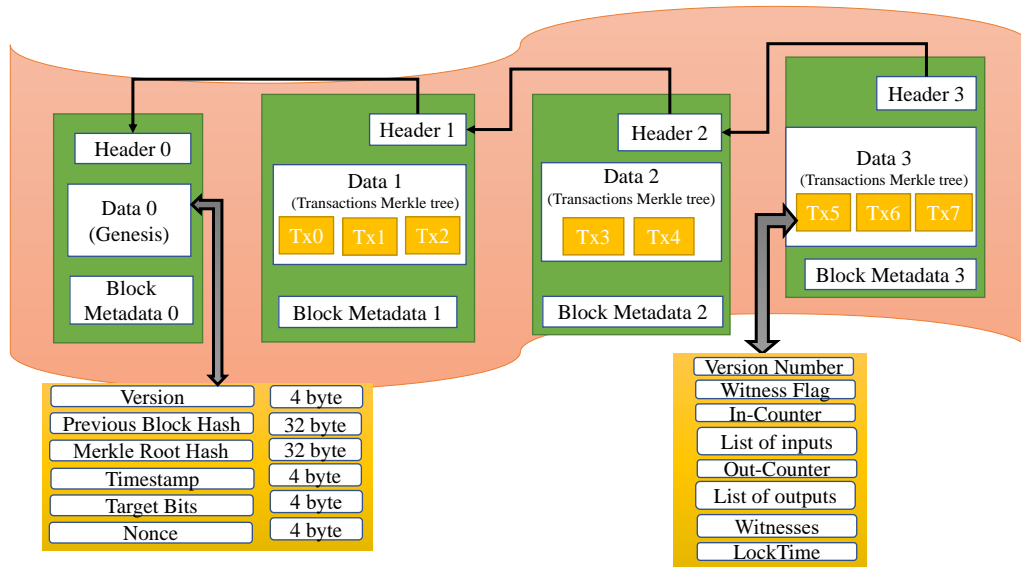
Header 0

Data 0
(Genesis)

Block
Metadata 0

Header 1

Data 1
(Transactions Merkle tree)

Tx0 Tx1 Tx2

Block Metadata 1

Header 2

Data 2
(Transactions Merkle tree)

Tx3 Tx4

Block Metadata 2

Header 3

Data 3
(Transactions Merkle tree)

Tx5 Tx6 Tx7

Block Metadata 3

| Version | 4 byte |
|---|---|
| Previous Block Hash | 32 byte |
| Merkle Root Hash | 32 byte |
| Timestamp | 4 byte |
| Target Bits | 4 byte |
| Nonce | 4 byte |

Version Number
Witness Flag
In-Counter
List of inputs
Out-Counter
List of outputs
Witnesses
LockTime